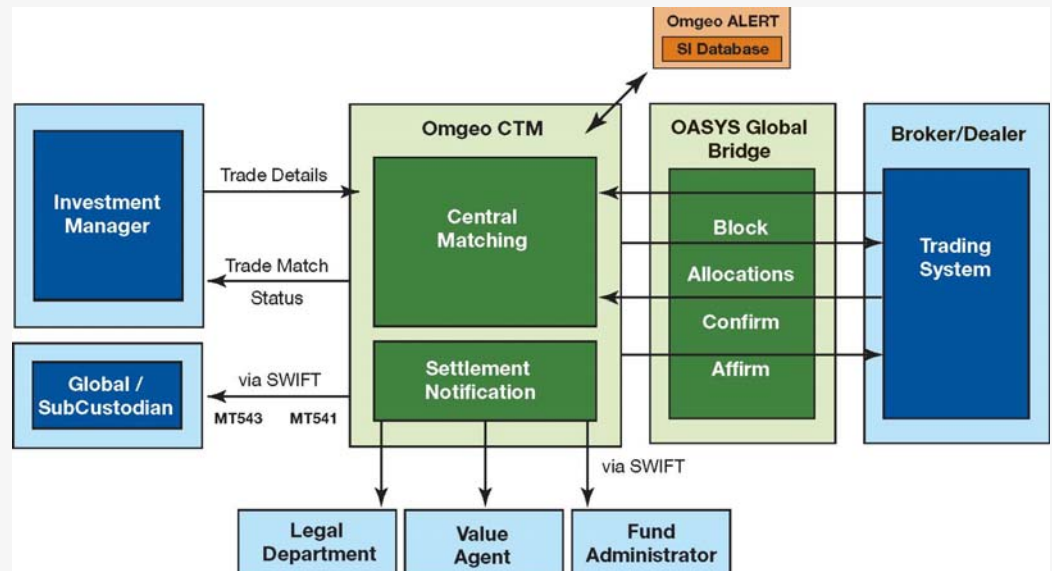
Omgeo ALERT
SI Database

Investment Manager

Trade Details

Trade Match Status

Omgeo CTM

Central Matching

Settlement Notification

OASYS Global Bridge

Block

Allocations

Confirm

Affirm

Broker/Dealer

Trading System

Global / SubCustodian

via SWIFT

MT543 MT541

via SWIFT

Legal Department

Value Agent

Fund Administrator